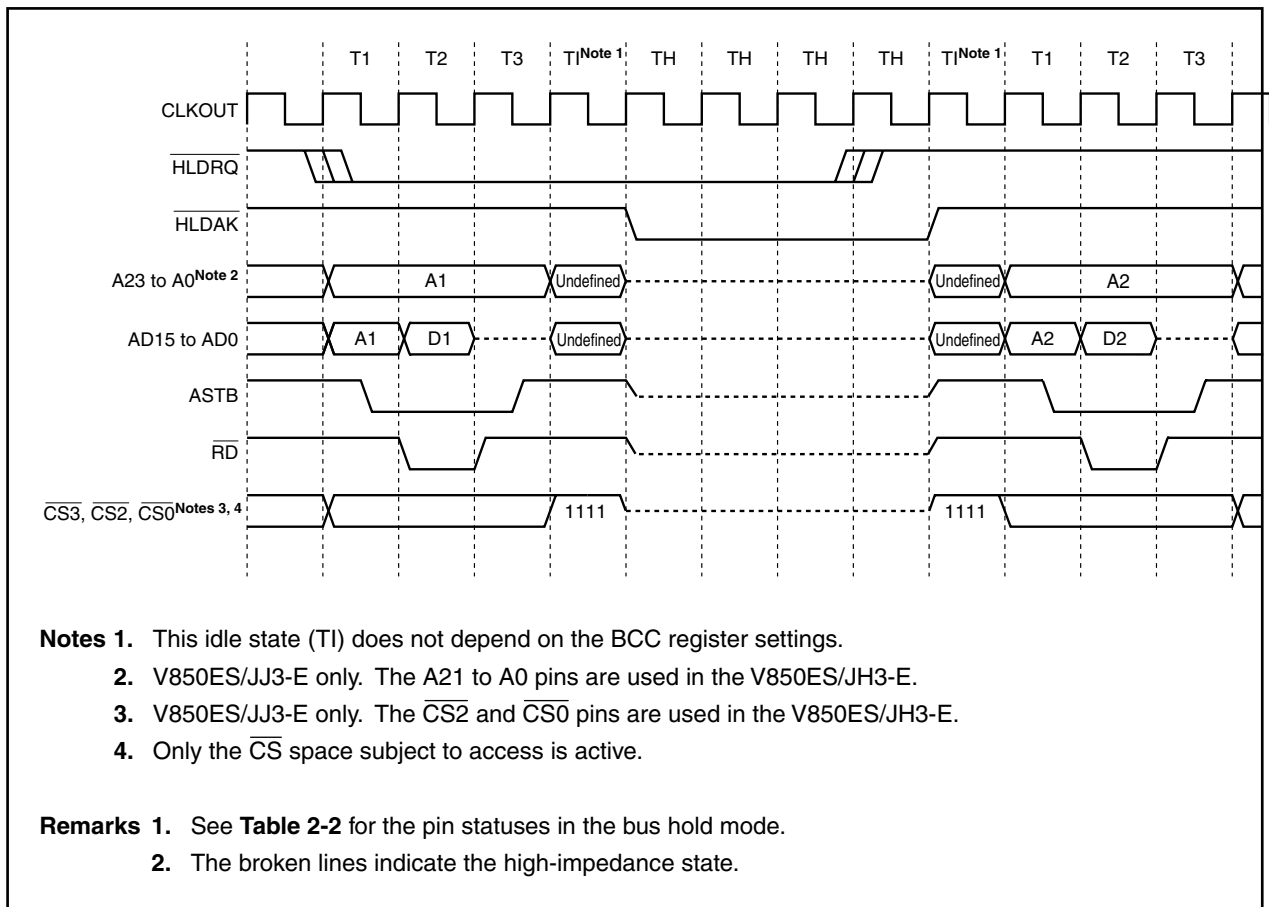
T1 T2 T3 TI$^{\text{Note 1}}$ TH TH TH TH TI$^{\text{Note 1}}$ T1 T2 T3

CLKOUT

$\overline{\text{HLDRQ}}$

$\overline{\text{HLDAK}}$

A23 to A0$^{\text{Note 2}}$ A1 Undefined Undefined A2

AD15 to AD0 A1 D1 Undefined Undefined A2 D2

ASTB

$\overline{\text{RD}}$

$\overline{\text{CS3}}$, $\overline{\text{CS2}}$, $\overline{\text{CS0}}$$^{\text{Notes 3, 4}}$ 1111 1111

**Notes 1.** This idle state (TI) does not depend on the BCC register settings.

**2.** V850ES/JJ3-E only. The A21 to A0 pins are used in the V850ES/JH3-E.

**3.** V850ES/JJ3-E only. The $\overline{\text{CS2}}$ and $\overline{\text{CS0}}$ pins are used in the V850ES/JH3-E.

**4.** Only the $\overline{\text{CS}}$ space subject to access is active.

**Remarks 1.** See **Table 2-2** for the pin statuses in the bus hold mode.

**2.** The broken lines indicate the high-impedance state.